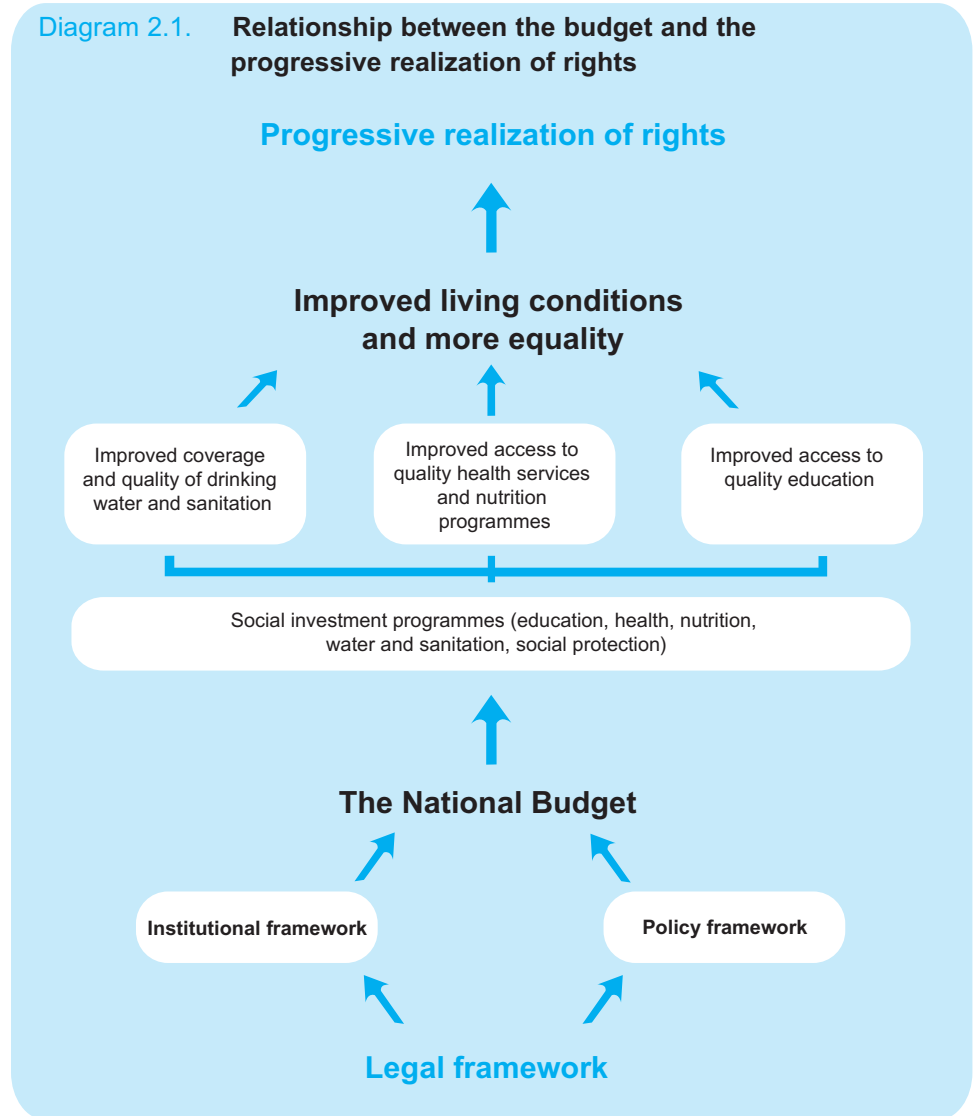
Diagram 2.1. Relationship between the budget and the progressive realization of rights

Progressive realization of rights

Improved living conditions and more equality

Improved coverage and quality of drinking water and sanitation

Improved access to quality health services and nutrition programmes

Improved access to quality education

Social investment programmes (education, health, nutrition, water and sanitation, social protection)

The National Budget

Institutional framework

Policy framework

Legal framework